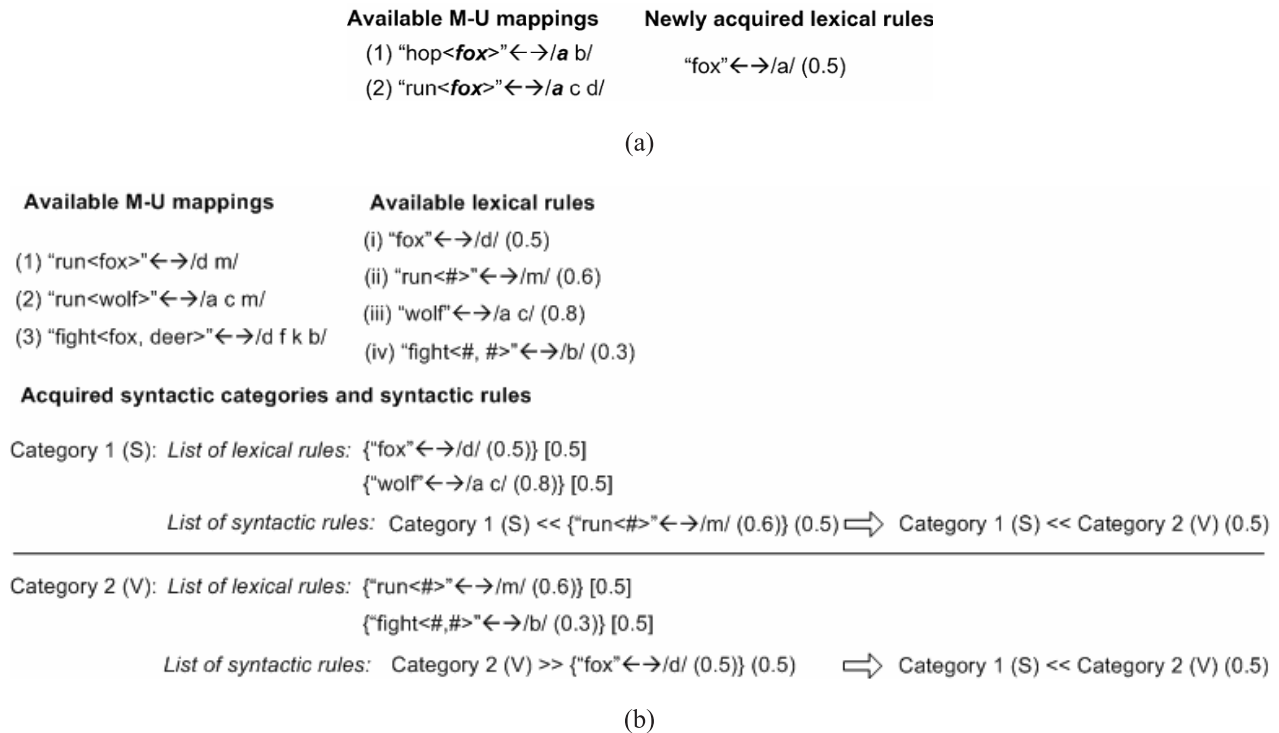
**Available M-U mappings**

(1) "hop<***fox***>"←→/***a*** b/

(2) "run<***fox***>"←→/***a*** c d/

**Newly acquired lexical rules**

"fox"←→/a/ (0.5)

(a)

**Available M-U mappings**

(1) "run<fox>"←→/d m/

(2) "run<wolf>"←→/a c m/

(3) "fight<fox, deer>"←→/d f k b/

**Available lexical rules**

(i) "fox"←→/d/ (0.5)

(ii) "run<#>"←→/m/ (0.6)

(iii) "wolf"←→/a c/ (0.8)

(iv) "fight<#, #>"←→/b/ (0.3)

**Acquired syntactic categories and syntactic rules**

Category 1 (S): *List of lexical rules:* {"fox"←→/d/ (0.5)} [0.5]

{"wolf"←→/a c/ (0.8)} [0.5]

*List of syntactic rules:* Category 1 (S) << {"run<#>"←→/m/ (0.6)} (0.5) ⇨ Category 1 (S) << Category 2 (V) (0.5)

Category 2 (V): *List of lexical rules:* {"run<#>"←→/m/ (0.6)} [0.5]

{"fight<#,#>"←→/b/ (0.3)} [0.5]

*List of syntactic rules:* Category 2 (V) >> {"fox"←→/d/ (0.5)} (0.5) ⇨ Category 1 (S) << Category 2 (V) (0.5)

(b)